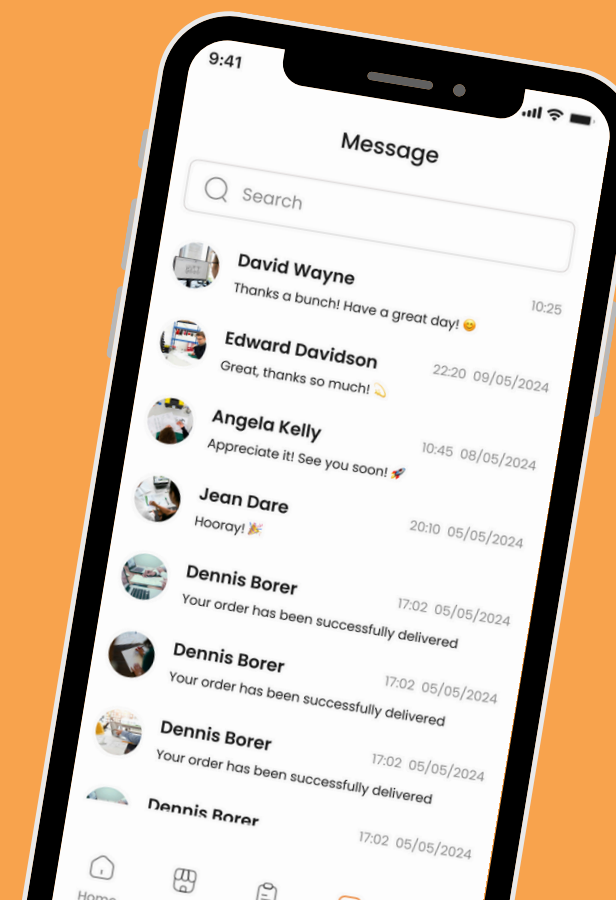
9:41

Message

Search

David Wayne
Thanks a bunch! Have a great day! 😊
10:25

Edward Davidson
Great, thanks so much! 💫
22:20 09/05/2024

Angela Kelly
Appreciate it! See you soon! 🚀
10:45 08/05/2024

Jean Dare
Hooray! 🎉
20:10 05/05/2024

Dennis Borer
Your order has been successfully delivered
17:02 05/05/2024

Dennis Borer
Your order has been successfully delivered
17:02 05/05/2024

Dennis Borer
Your order has been successfully delivered
17:02 05/05/2024

Dennis Borer
17:02 05/05/2024

Home